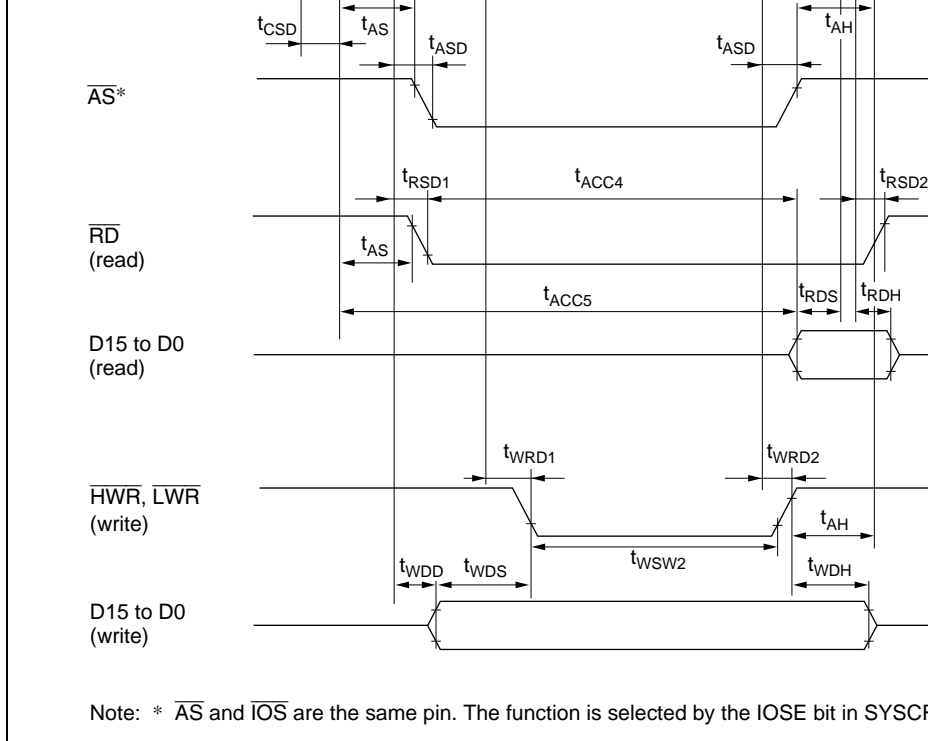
$t_{CSD}$ $t_{AS}$ $t_{ASD}$ $t_{ASD}$ $t_{AH}$

$\overline{AS}$*

$t_{RSD1}$ $t_{ACC4}$ $t_{RSD2}$

$\overline{RD}$
(read)

$t_{AS}$

$t_{ACC5}$ $t_{RDS}$ $t_{RDH}$

D15 to D0
(read)

$t_{WRD1}$ $t_{WRD2}$

$\overline{HWR}$, $\overline{LWR}$
(write)

$t_{AH}$

$t_{WDD}$ $t_{WDS}$ $t_{WSW2}$ $t_{WDH}$

D15 to D0
(write)

Note: * $\overline{AS}$ and $\overline{IOS}$ are the same pin. The function is selected by the IOSE bit in SYSCR